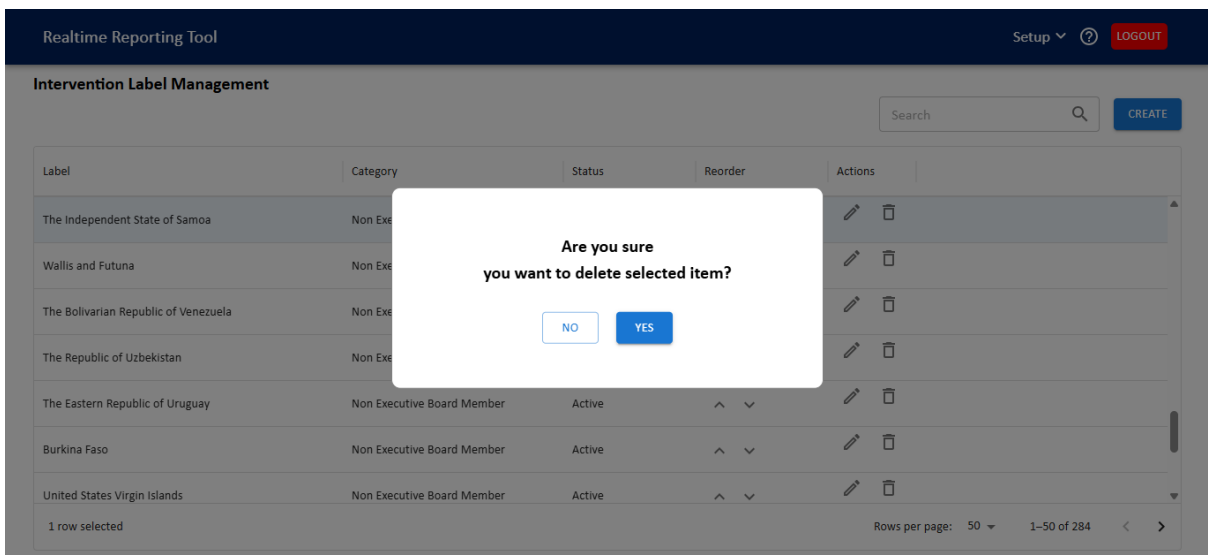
Realtime Reporting Tool

Setup ⌄ ? LOGOUT

Intervention Label Management

Search

CREATE

| Label | Category | Status | Reorder | Actions |
|---|---|---|---|---|
| The Independent State of Samoa | Non Exe | | | |
| Wallis and Futuna | Non Exe | | | |
| The Bolivarian Republic of Venezuela | Non Exe | | | |
| The Republic of Uzbekistan | Non Exe | | | |
| The Eastern Republic of Uruguay | Non Executive Board Member | Active | | |
| Burkina Faso | Non Executive Board Member | Active | | |
| United States Virgin Islands | Non Executive Board Member | Active | | |

Are you sure
you want to delete selected item?

NO YES

1 row selected

Rows per page: 50

1–50 of 284